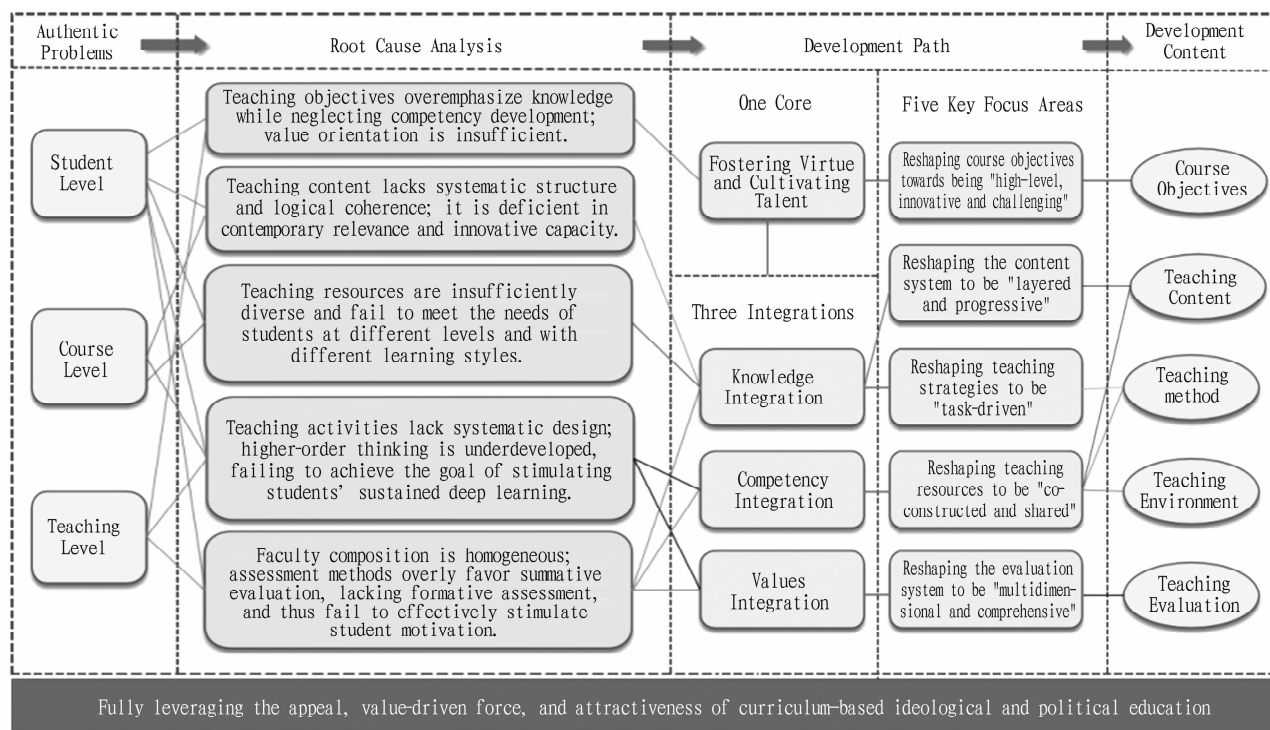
Authentic Problems

Root Cause Analysis

Development Path

Development Content

Student Level

Course Level

Teaching Level

Teaching objectives overemphasize knowledge while neglecting competency development; value orientation is insufficient.

Teaching content lacks systematic structure and logical coherence; it is deficient in contemporary relevance and innovative capacity.

Teaching resources are insufficiently diverse and fail to meet the needs of students at different levels and with different learning styles.

Teaching activities lack systematic design; higher-order thinking is underdeveloped, failing to achieve the goal of stimulating students' sustained deep learning.

Faculty composition is homogeneous; assessment methods overly favor summative evaluation, lacking formative assessment, and thus fail to cffcctivcly stimulatc student motivation.

One Core

Fostering Virtue and Cultivating Talent

Three Integrations

Knowledge Integration

Competency Integration

Values Integration

Five Key Focus Areas

Reshaping course objectives towards being "high-level, innovative and challenging"

Reshaping the content system to be "layered and progressive"

Reshaping teaching strategies to be "task-driven"

Reshaping teaching resources to be "co-constructed and shared"

Reshaping the evaluation system to be "multidimensional and comprehensive"

Course Objectives

Teaching Content

Teaching method

Teaching Environment

Teaching Evaluation

Fully leveraging the appeal, value-driven force, and attractiveness of curriculum-based ideological and political education